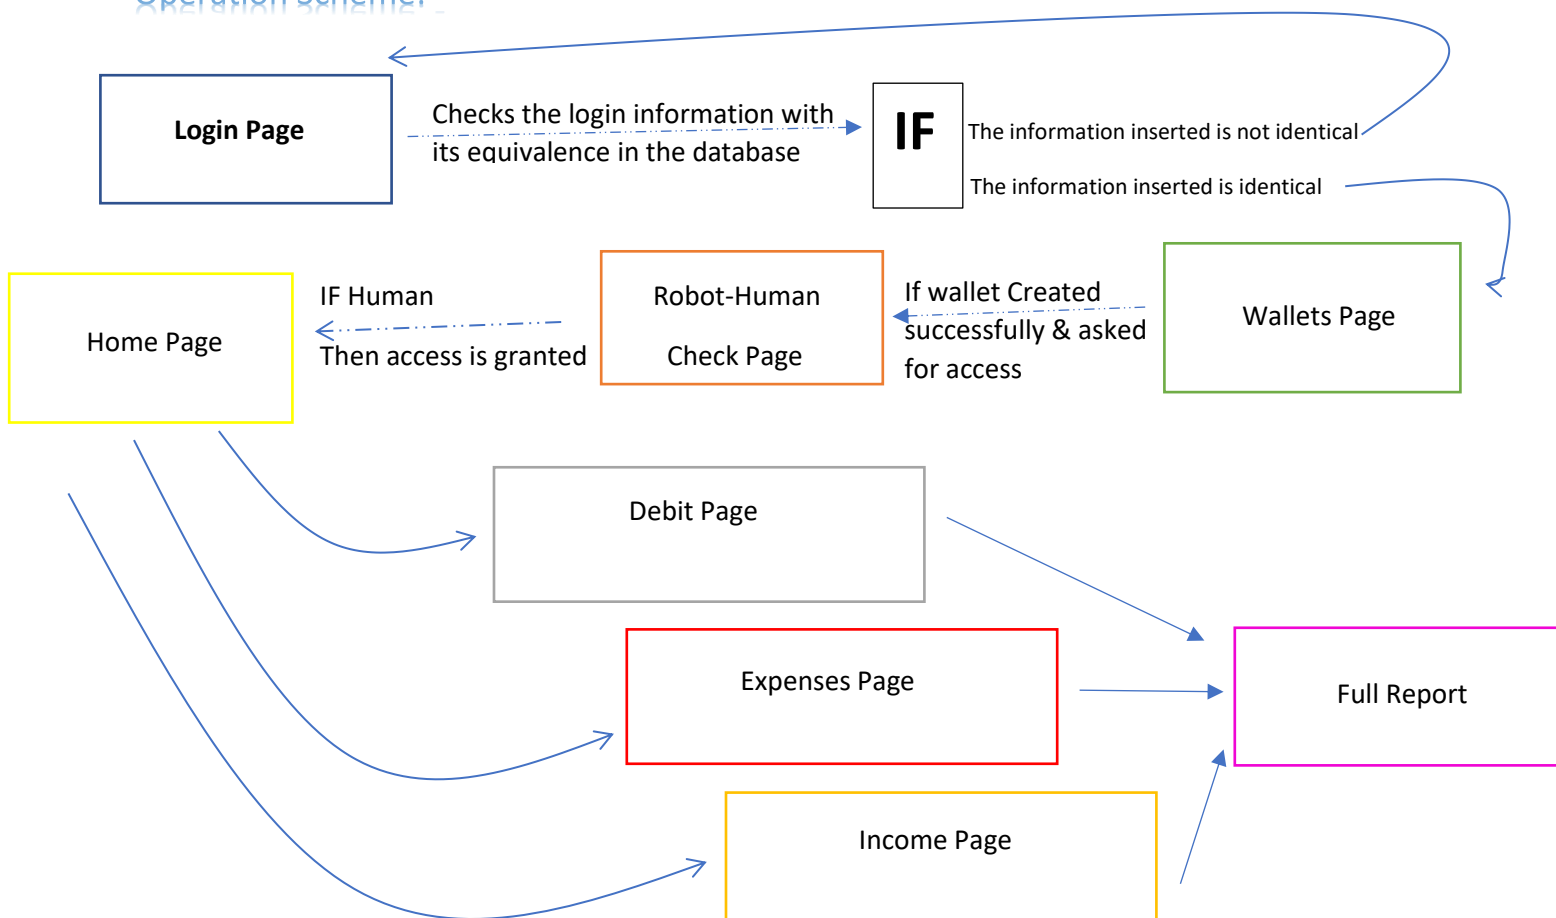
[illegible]

Login Page

Checks the login information with its equivalence in the database

IF

The information inserted is not identical

The information inserted is identical

Home Page

IF Human

Then access is granted

Robot-Human

Check Page

If wallet Created successfully & asked for access

Wallets Page

Debit Page

Expenses Page

Full Report

Income Page